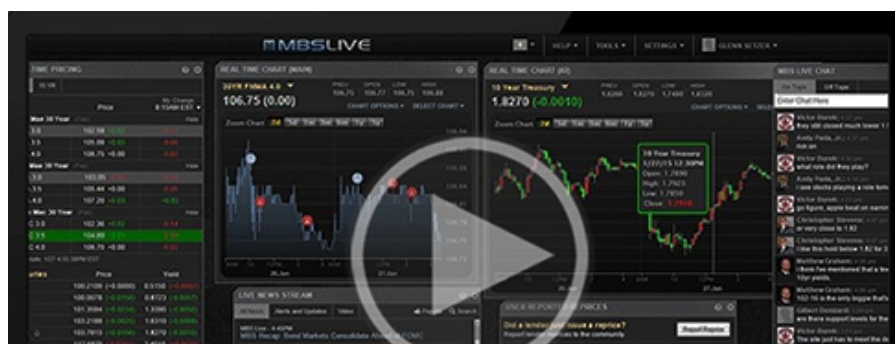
MBSLIVE

HELP ▾ TOOLS ▾ SETTINGS ▾ GLENN SCHZER ▾

TIME PRICING

Price

My Change

REAL TIME CHART (MAIN)

30YR FNMA 4.0 ▾

106.75 (0.00)

PREV OPEN LOW HIGH

106.75 106.77 106.75 106.84

CHART OPTIONS ▾ SELECT CHART ▾

Zoom Chart: 1d

REAL TIME CHART (#2)

10 Year Treasury ▾

1.8270 (-0.0010)

PREV OPEN LOW HIGH

1.8280 1.8270 1.7490 1.8320

CHART OPTIONS ▾

Zoom Chart: 1d

10 Year Treasury

Open: 1.7890

High: 1.7923

Low: 1.7850

Close: 1.7910

26 Jun

27 Jun

MBS LIVE CHAT

On Topic Off Topic

Enter Chat Here

Victor Burek

Andy Pavlo

Victor Burek

Christopher Stevens

Victor Burek

Matthew Graham

Matthew Graham

Gilbert Dennard

Victor Burek

LIVE NEWS STREAM

All News Alerts and Updates Video

MBS Recap: Bond Markets Consolidate Ahead of FOMC

USER REPORTED REPRICES

Did a lender just issue a reprice?

Report Reprice

Price Yield